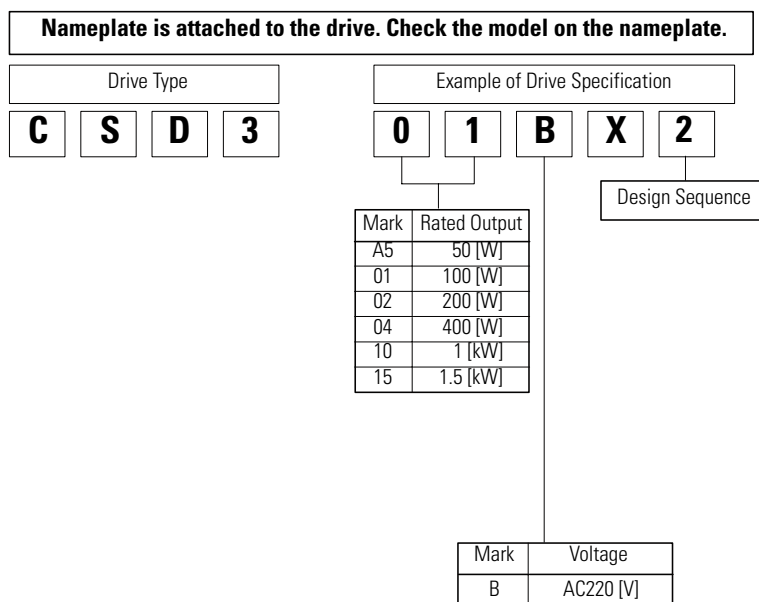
Nameplate is attached to the drive. Check the model on the nameplate.

Drive Type

C S D 3

Example of Drive Specification

0 1 B X 2

Design Sequence

| Mark | Rated Output |
|---|---|
| A5 | 50 [W] |
| 01 | 100 [W] |
| 02 | 200 [W] |
| 04 | 400 [W] |
| 10 | 1 [kW] |
| 15 | 1.5 [kW] |

| Mark | Voltage |
|---|---|
| B | AC220 [V] |